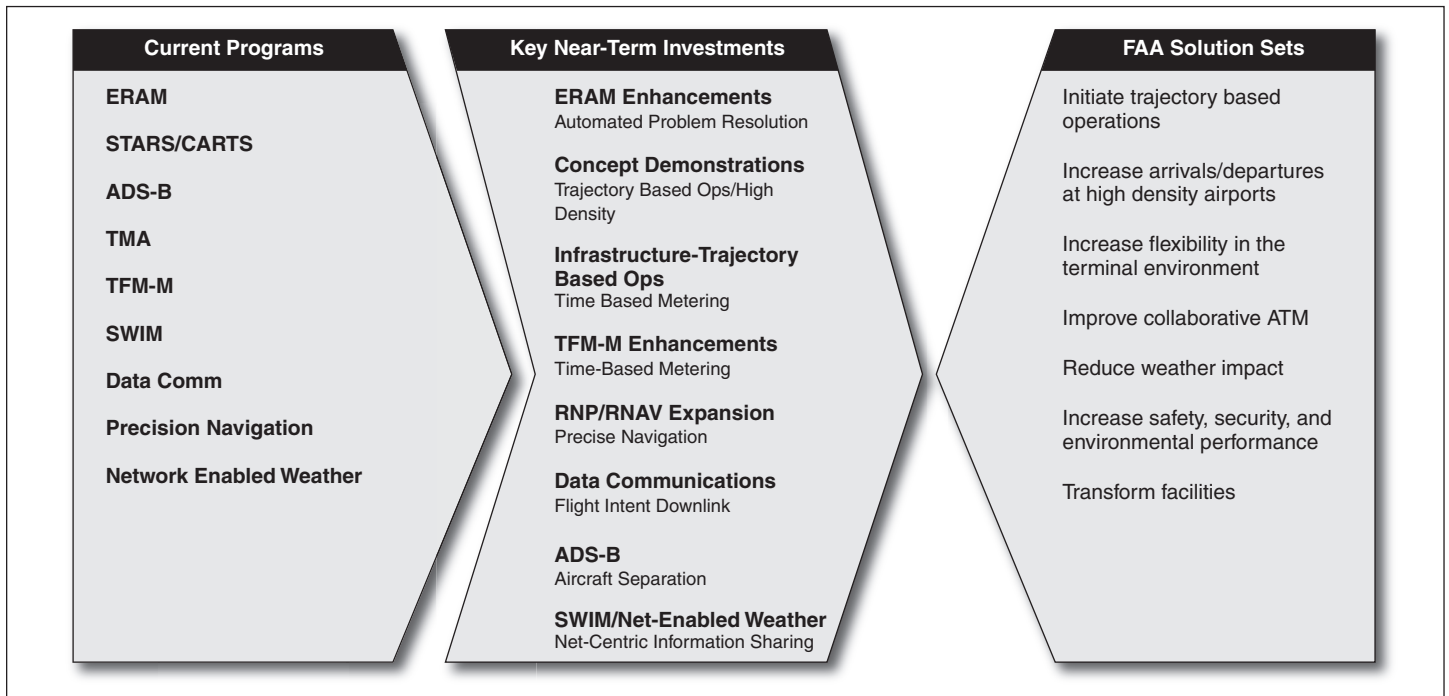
Current Programs

ERAM

STARS/CARTS

ADS-B

TMA

TFM-M

SWIM

Data Comm

Precision Navigation

Network Enabled Weather

Key Near-Term Investments

ERAM Enhancements
Automated Problem Resolution

Concept Demonstrations
Trajectory Based Ops/High Density

Infrastructure-Trajectory Based Ops
Time Based Metering

TFM-M Enhancements
Time-Based Metering

RNP/RNAV Expansion
Precise Navigation

Data Communications
Flight Intent Downlink

ADS-B
Aircraft Separation

SWIM/Net-Enabled Weather
Net-Centric Information Sharing

FAA Solution Sets

Initiate trajectory based operations

Increase arrivals/departures at high density airports

Increase flexibility in the terminal environment

Improve collaborative ATM

Reduce weather impact

Increase safety, security, and environmental performance

Transform facilities